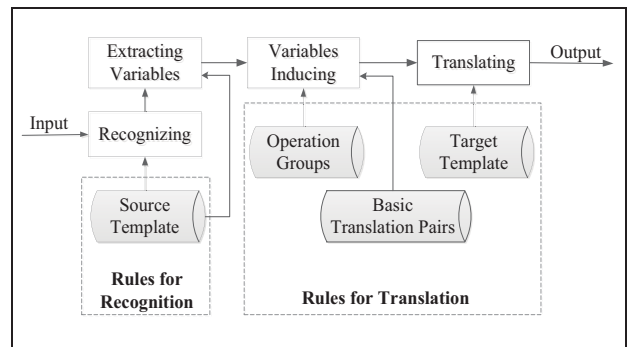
Extracting Variables

Variables Inducing

Translating

Output

Input

Recognizing

Operation Groups

Target Template

Source Template

Basic Translation Pairs

Rules for Recognition

Rules for Translation